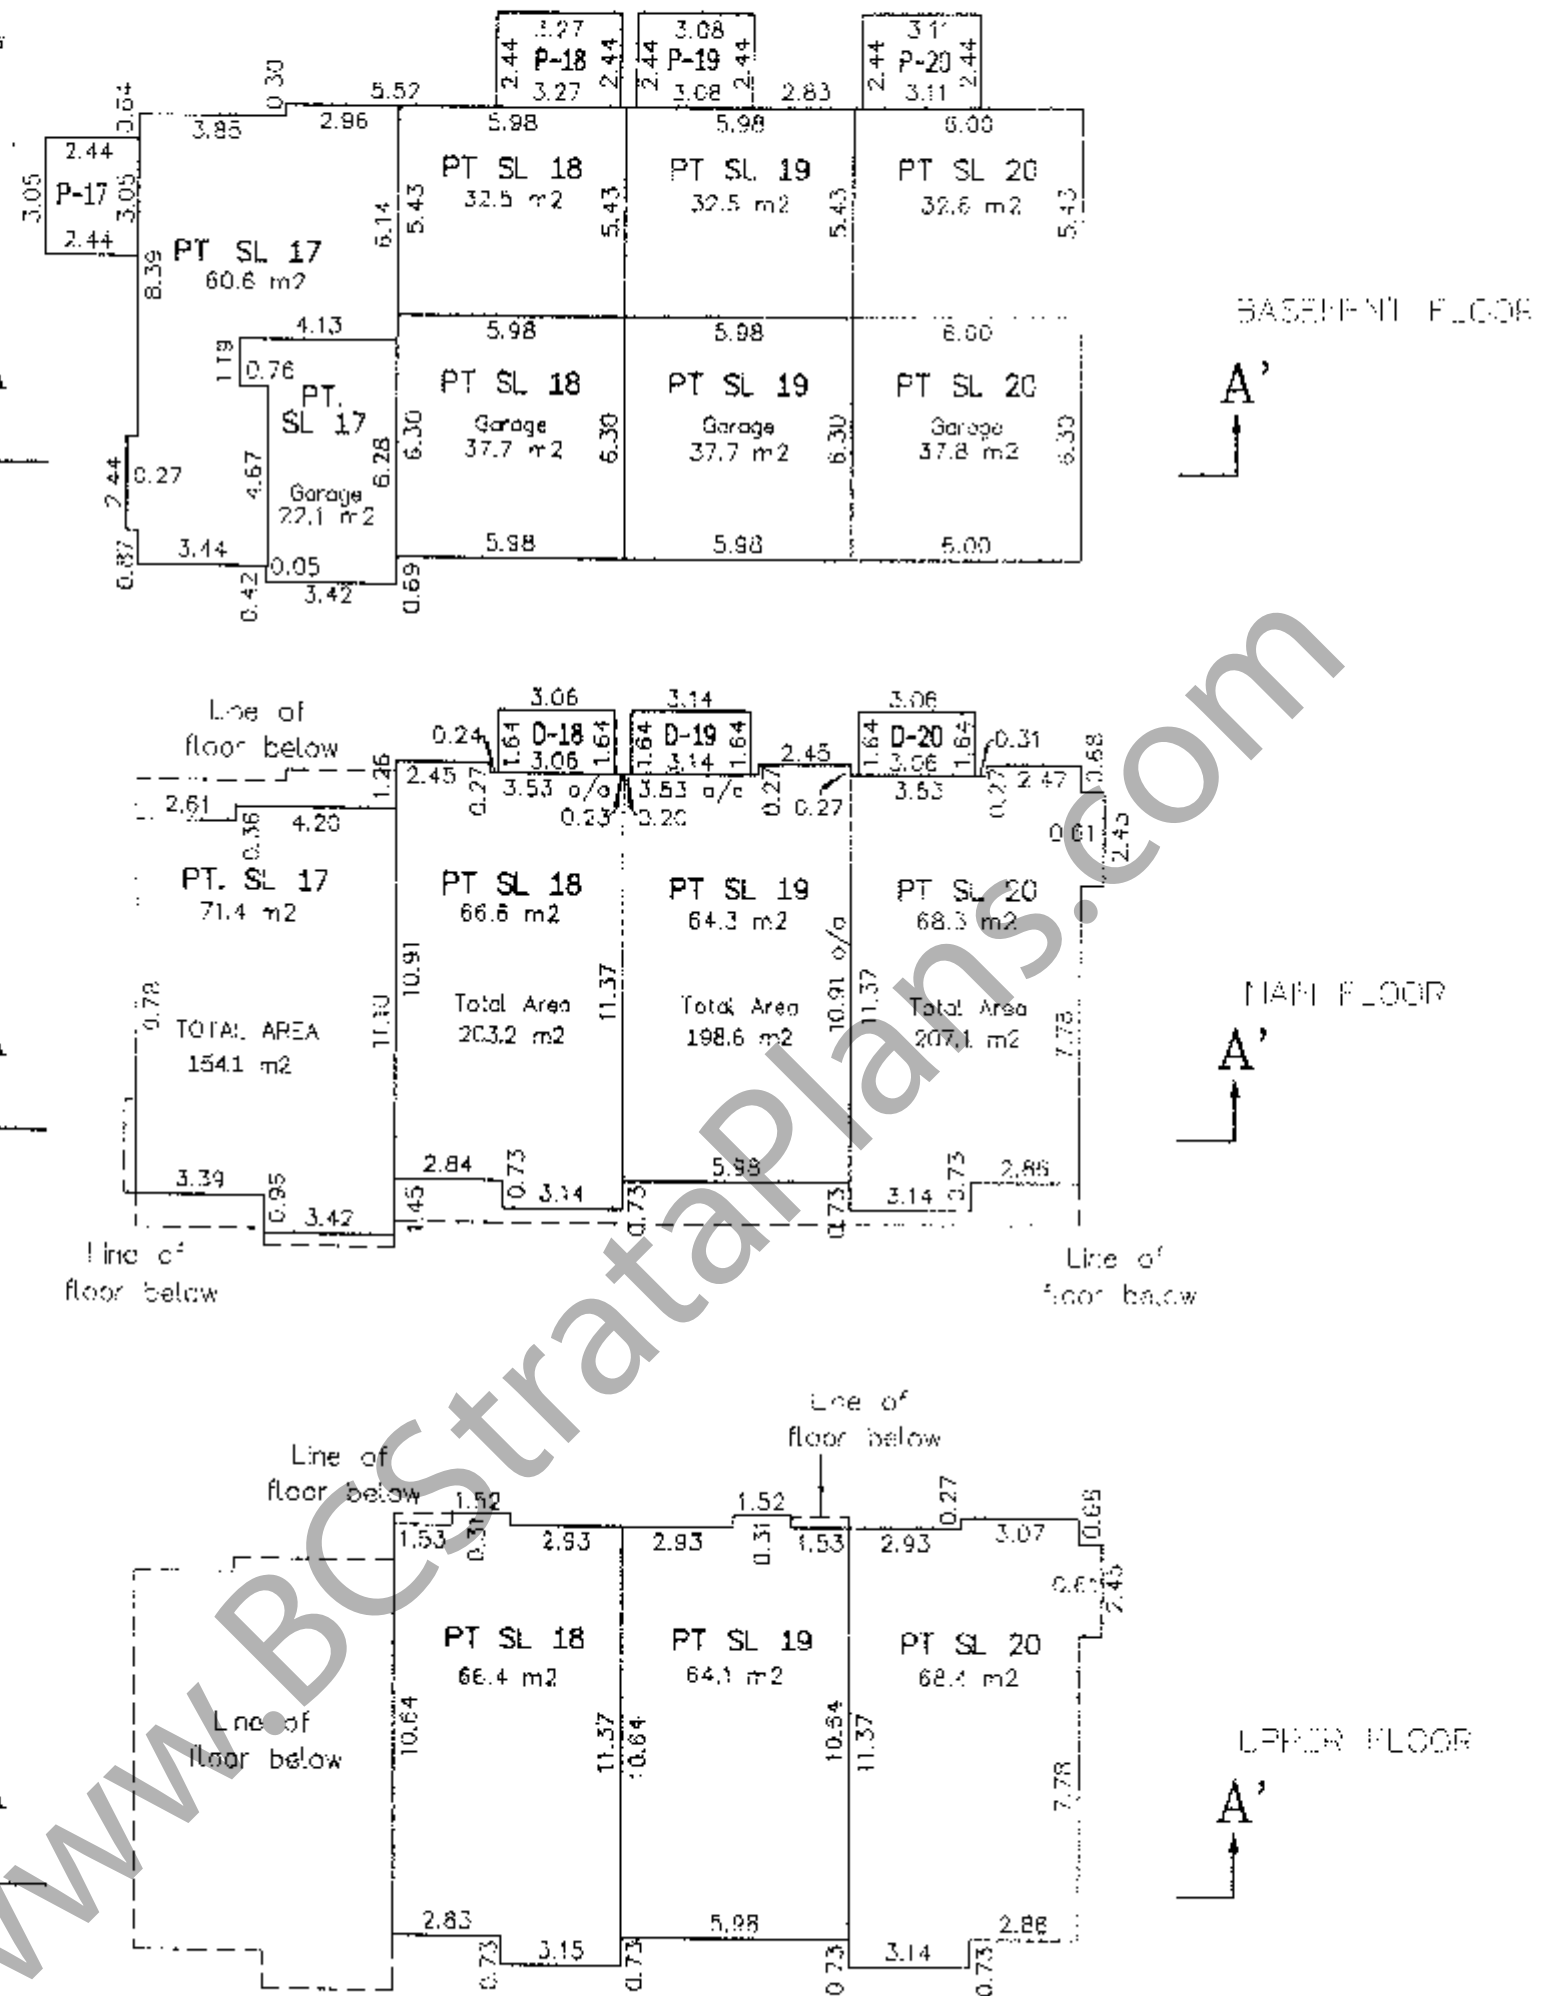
3.27
P-18
2.44 2.44
3.27
3.08
P-19
2.44 2.44
3.08
3.11
P-20
2.44 2.44
3.11
0.30
5.52
2.83
3.64
3.85
2.96
5.98
5.98
6.00
2.44
P-17
3.05 3.05
2.44
PT SL 18
32.5 m2
PT SL 19
32.5 m2
PT SL 20
32.6 m2
5.14 5.43 5.43 5.43 5.43
8.39
PT SL 17
60.6 m2
BASEMENT FLOOR
4.13
5.98
5.98
6.00
1.19
0.76
PT.
SL 17
PT SL 18
Garage
37.7 m2
PT SL 19
Garage
37.7 m2
PT SL 20
Garage
37.8 m2
A'
6.30 6.30 6.30 6.30
6.28
4.67
2.44
0.27
Garage
22.1 m2
3.44
0.05
5.98
5.98
5.00
0.87
0.42
3.42
0.69

3.06
3.14
3.06
Line of
floor below
0.24
1.64 D-18 1.64
3.06
1.64 D-19 1.64
3.14
1.64 D-20 1.64
3.06
0.31
0.68
1.26
2.45
0.27
3.53 o/a
3.53 o/a
0.27
2.45
0.27
3.53
0.27
2.47
2.61
0.36
4.20
0.23
0.20
0.61
2.45
PT. SL 17
71.4 m2
PT SL 18
66.6 m2
PT SL 19
64.3 m2
PT SL 20
68.3 m2
10.91
11.37
10.91 o/a
11.37
MAIN FLOOR
0.78
TOTAL AREA
154.1 m2
11.10
Total Area
203.2 m2
Total Area
198.6 m2
Total Area
207.1 m2
7.78
A'
2.84
0.73
5.98
0.73
2.86
3.39
0.95
3.42
1.45
3.14
0.73
0.73
3.14
Line of
floor below
Line of
floor below

Line of
floor below
Line of
floor below
1.52
1.52
0.27
1.53
0.30
2.93
2.93
0.31
1.53
2.93
3.07
0.65
0.61
2.45
PT SL 18
66.4 m2
PT SL 19
64.1 m2
PT SL 20
68.4 m2
Line of
floor below
10.64
11.37
10.64
10.64
11.37
UPPER FLOOR
7.78
A'
2.83
5.98
2.88
0.73
3.15
0.73
0.73
3.14
0.73